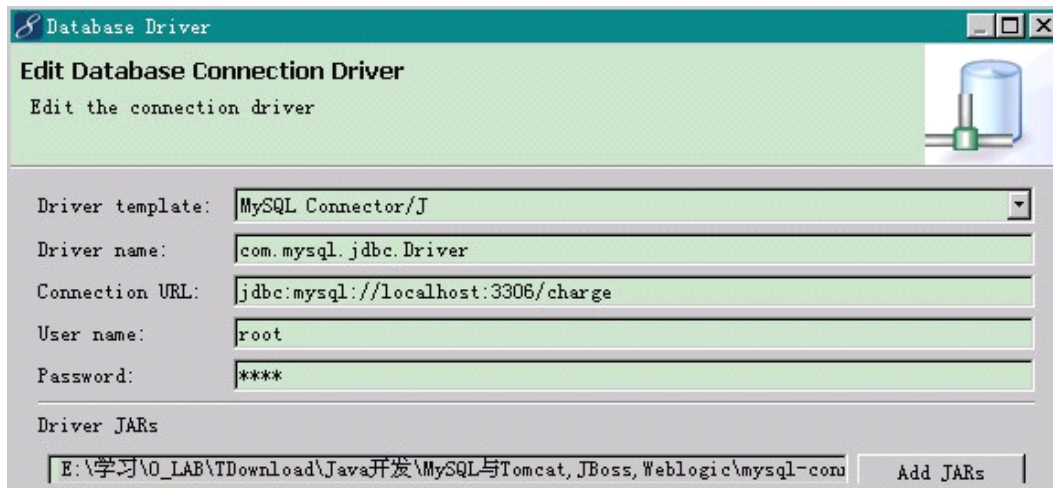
Database Driver

Edit Database Connection Driver

Edit the connection driver

Driver template: MySQL Connector/J

Driver name: com.mysql.jdbc.Driver

Connection URL: jdbc:mysql://localhost:3306/charge

User name: root

Password: ****

Driver JARs

E:\学习\0_LAB\TDownload\Java开发\MySQL与Tomcat,JBoss,Weblogic\mysql-con

Add JARs